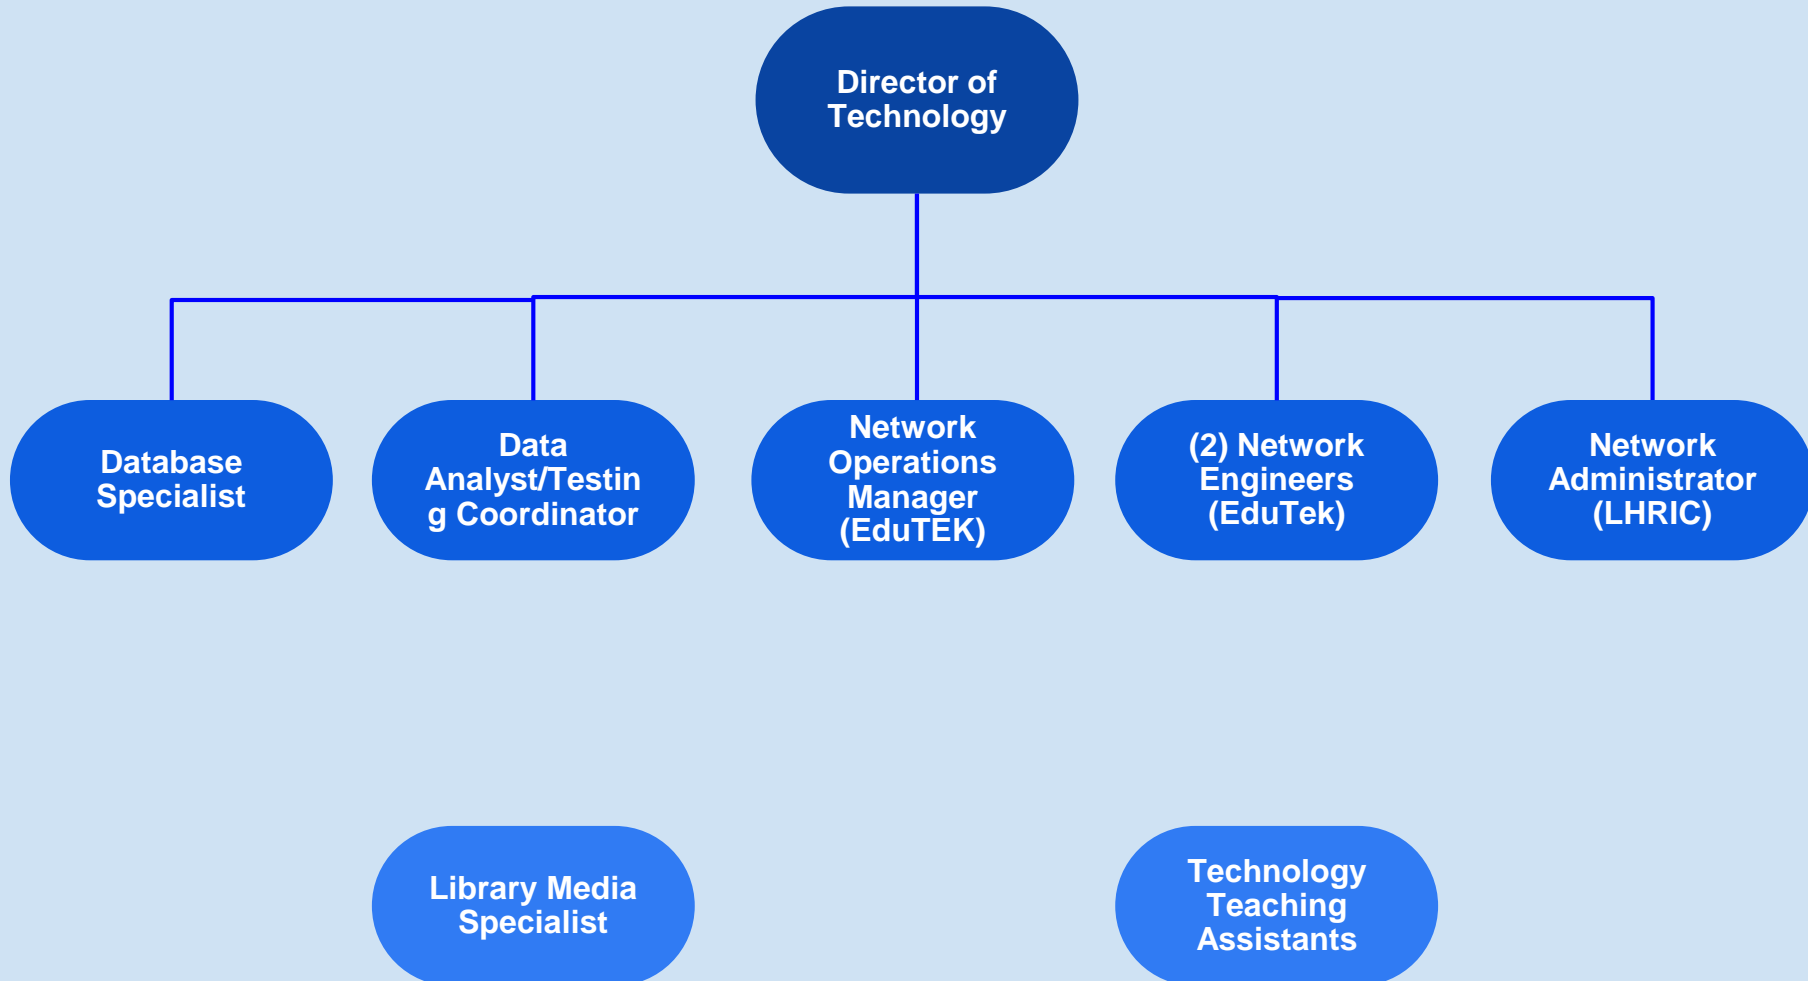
Director of Technology

Database Specialist

Data Analyst/Testin g Coordinator

Network Operations Manager (EduTEK)

(2) Network Engineers (EduTek)

Network Administrator (LHRIC)

Library Media Specialist

Technology Teaching Assistants